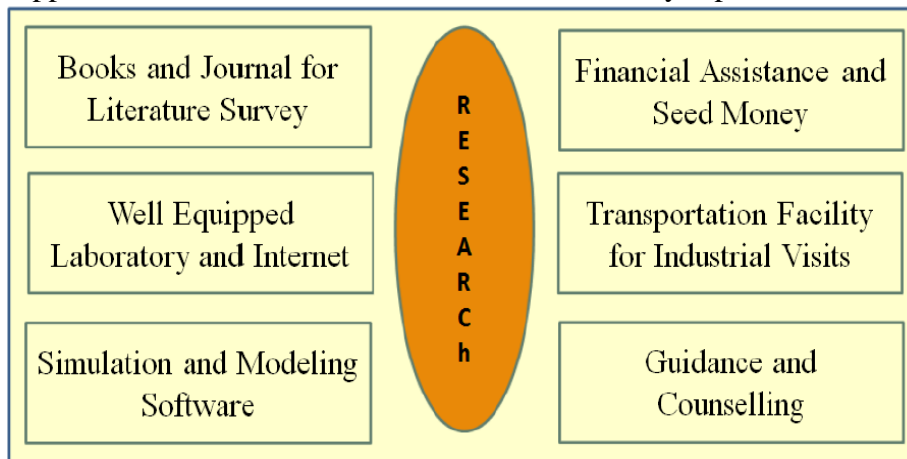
Books and Journal for Literature Survey

Well Equipped Laboratory and Internet

Simulation and Modeling Software

R
E
S
E
A
R
C
h

Financial Assistance and Seed Money

Transportation Facility for Industrial Visits

Guidance and Counselling